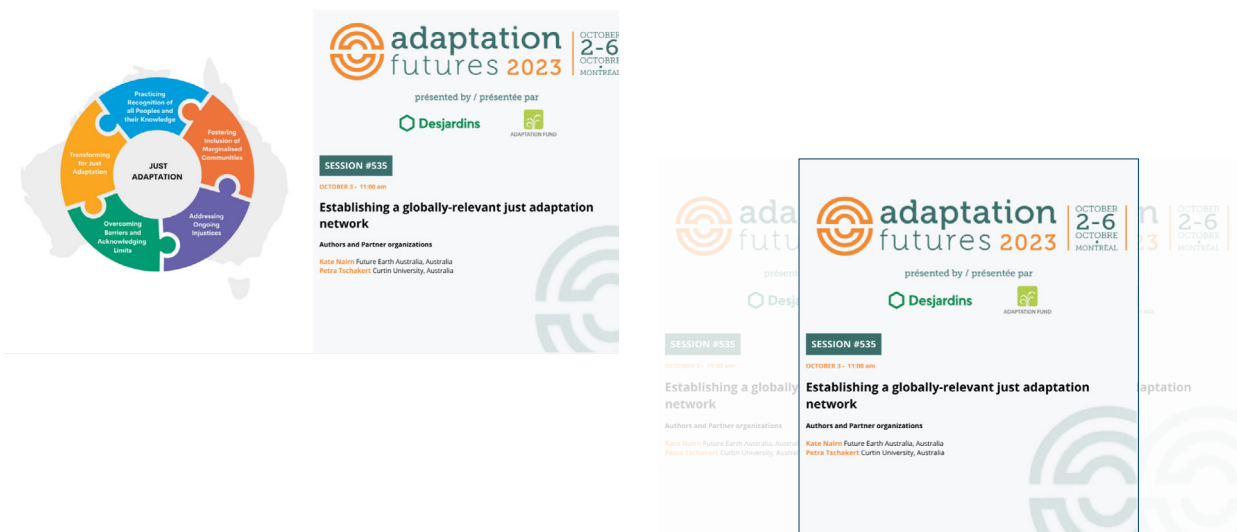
Practicing Recognition of all Peoples and their Knowledge

Fostering Inclusion of Marginalised Communities

Addressing Ongoing Injustices

Overcoming Barriers and Acknowledging Limits

Transforming for Just Adaptation

JUST ADAPTATION

adaptation futures 2023

OCTOBER 2-6 OCTOBRE MONTRÉAL

présented by / présentée par

Desjardins

ADAPTATION FUND

SESSION #535

OCTOBER 3 • 11:00 am

Establishing a globally-relevant just adaptation network

Authors and Partner organizations

Kate Nairn Future Earth Australia, Australia
Petra Tschakert Curtin University, Australia

adaptation futures 2023

OCTOBER 2-6 OCTOBRE MONTRÉAL

présented by / présentée par

Desjardins

ADAPTATION FUND

SESSION #535

OCTOBER 3 • 11:00 am

Establishing a globally-relevant just adaptation network

Authors and Partner organizations

Kate Nairn Future Earth Australia, Australia
Petra Tschakert Curtin University, Australia